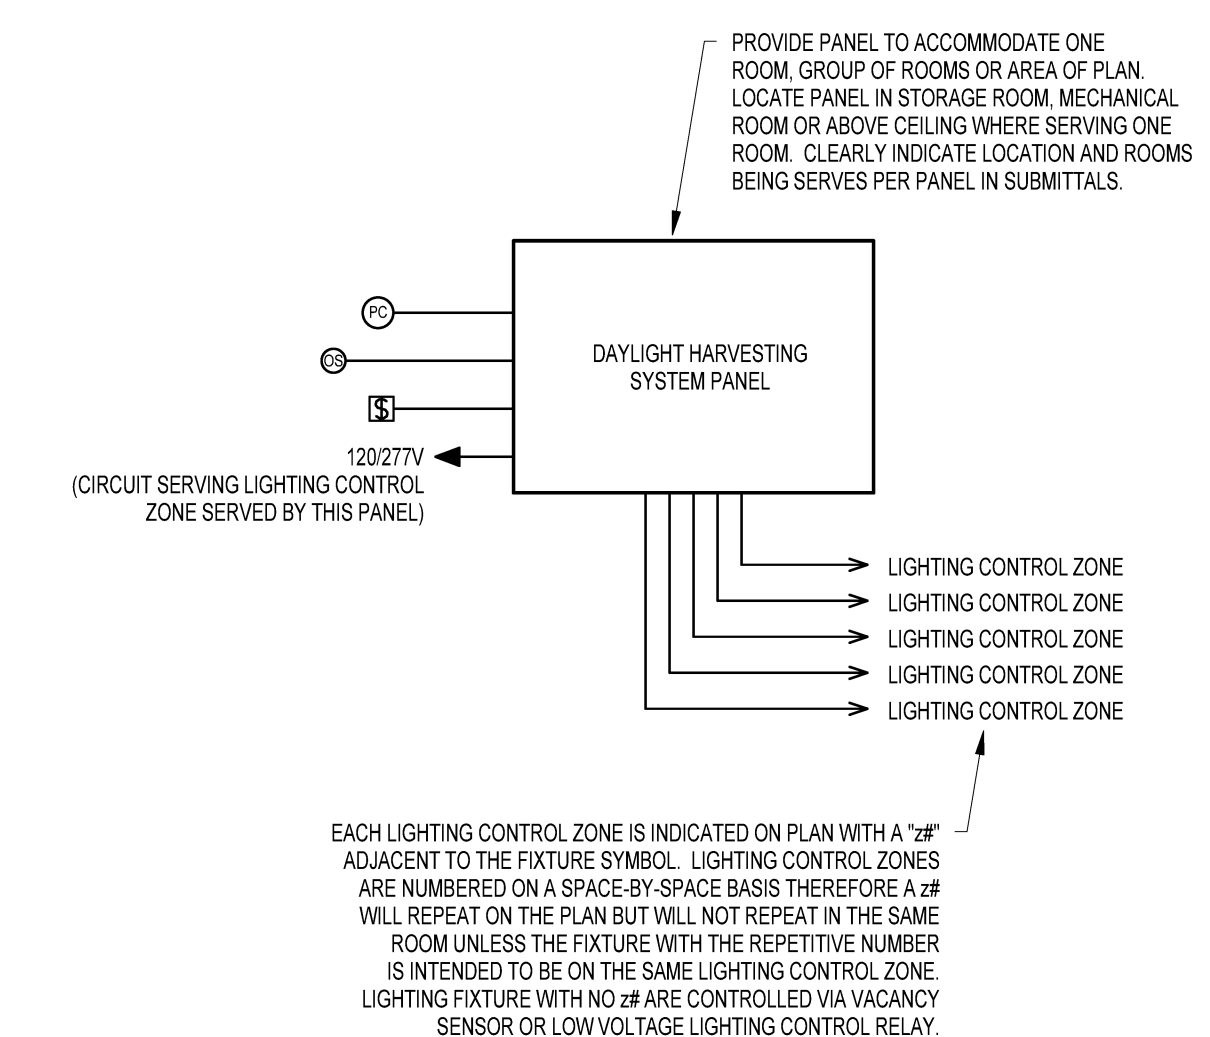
PROVIDE PANEL TO ACCOMMODATE ONE ROOM, GROUP OF ROOMS OR AREA OF PLAN. LOCATE PANEL IN STORAGE ROOM, MECHANICAL ROOM OR ABOVE CEILING WHERE SERVING ONE ROOM. CLEARLY INDICATE LOCATION AND ROOMS BEING SERVES PER PANEL IN SUBMITTALS.

PC

OS

$

120/277V
(CIRCUIT SERVING LIGHTING CONTROL ZONE SERVED BY THIS PANEL)

DAYLIGHT HARVESTING SYSTEM PANEL

LIGHTING CONTROL ZONE
LIGHTING CONTROL ZONE
LIGHTING CONTROL ZONE
LIGHTING CONTROL ZONE
LIGHTING CONTROL ZONE

EACH LIGHTING CONTROL ZONE IS INDICATED ON PLAN WITH A "z#" ADJACENT TO THE FIXTURE SYMBOL. LIGHTING CONTROL ZONES ARE NUMBERED ON A SPACE-BY-SPACE BASIS THEREFORE A z# WILL REPEAT ON THE PLAN BUT WILL NOT REPEAT IN THE SAME ROOM UNLESS THE FIXTURE WITH THE REPETITIVE NUMBER IS INTENDED TO BE ON THE SAME LIGHTING CONTROL ZONE. LIGHTING FIXTURE WITH NO z# ARE CONTROLLED VIA VACANCY SENSOR OR LOW VOLTAGE LIGHTING CONTROL RELAY.